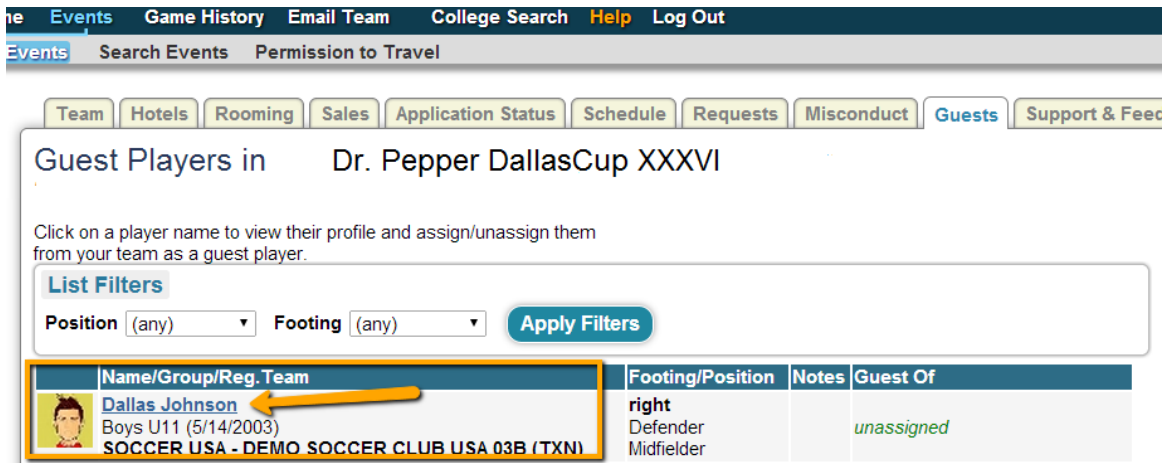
ne Events Game History Email Team College Search Help Log Out

Events Search Events Permission to Travel

Team Hotels Rooming Sales Application Status Schedule Requests Misconduct Guests Support & Feed

Guest Players in Dr. Pepper DallasCup XXXVI

Click on a player name to view their profile and assign/unassign them from your team as a guest player.

List Filters

Position (any) Footing (any) Apply Filters

| | Name/Group/Reg.Team | Footing/Position | Notes | Guest Of |
|---|---|---|---|---|
| | Dallas Johnson<br>Boys U11 (5/14/2003)<br>SOCCER USA - DEMO SOCCER CLUB USA 03B (TXN) | right<br>Defender<br>Midfielder | | unassigned |